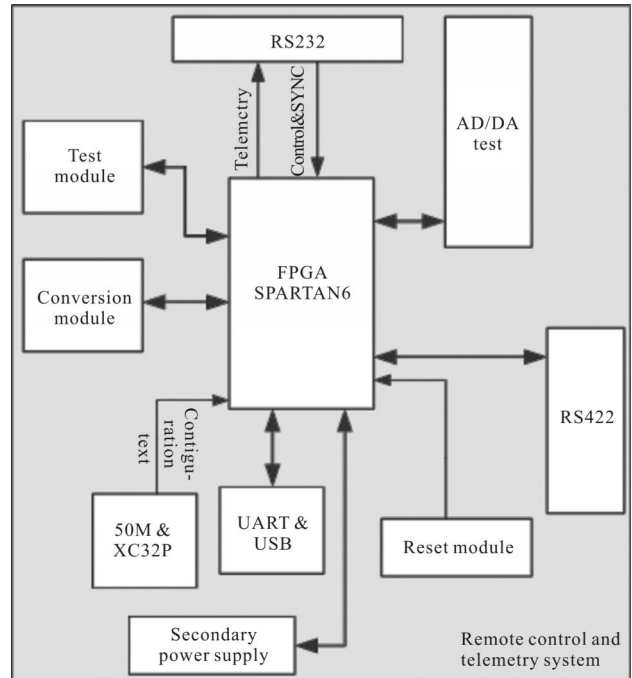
RS232

Telemctry

Control&SYNC

AD/DA test

Test module

FPGA SPARTAN6

Conversion module

RS422

Contiguration text

50M & XC32P

UART & USB

Reset module

Secondary power supply

Remote control and telemetry system